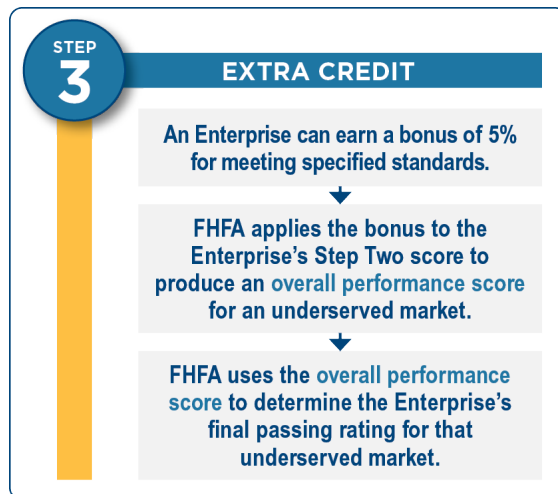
STEP
3

EXTRA CREDIT

An Enterprise can earn a bonus of 5% for meeting specified standards.

FHFA applies the bonus to the Enterprise's Step Two score to produce an overall performance score for an underserved market.

FHFA uses the overall performance score to determine the Enterprise's final passing rating for that underserved market.